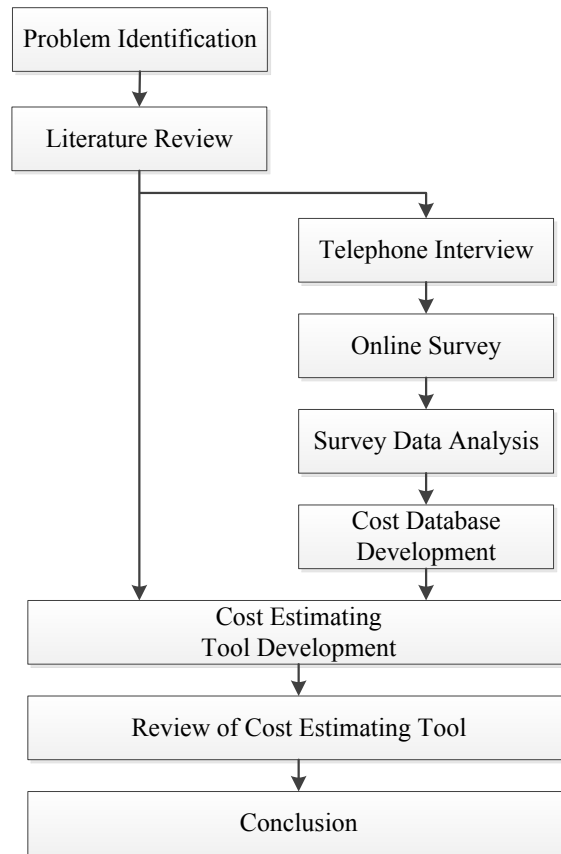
Problem Identification

Literature Review

Telephone Interview

Online Survey

Survey Data Analysis

Cost Database Development

Cost Estimating Tool Development

Review of Cost Estimating Tool

Conclusion